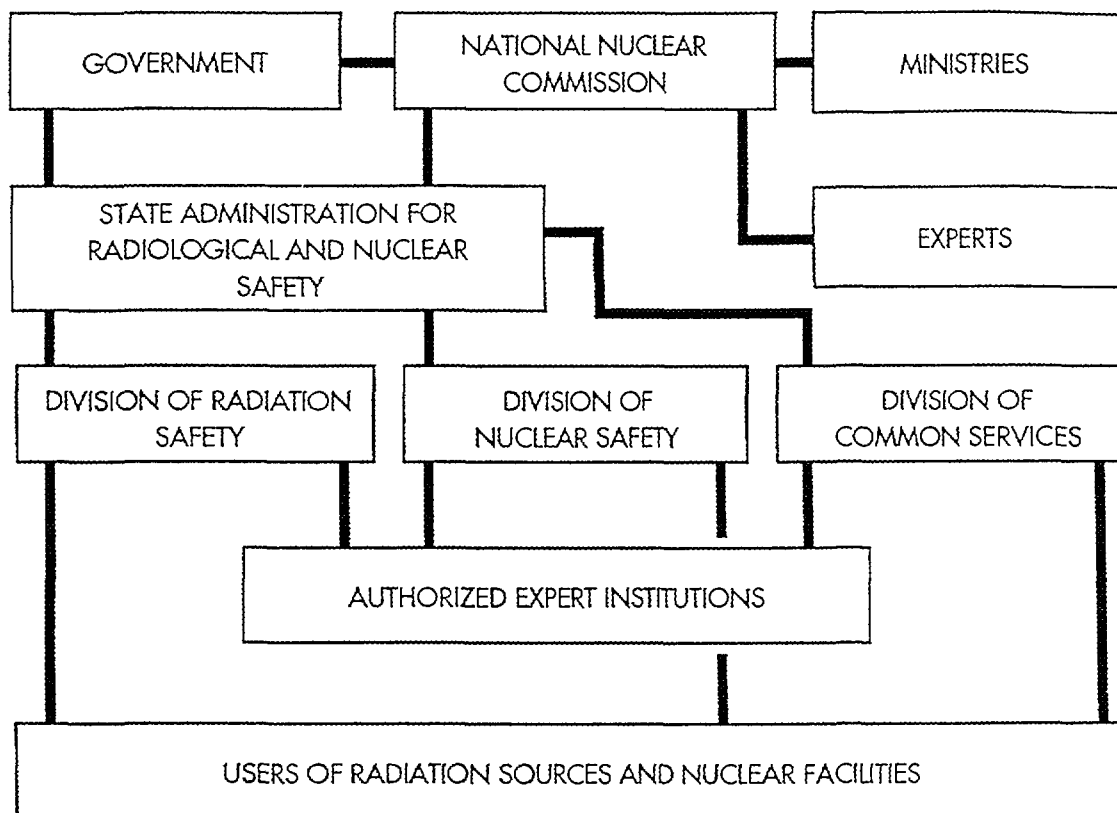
GOVERNMENT

NATIONAL NUCLEAR COMMISSION

MINISTRIES

STATE ADMINISTRATION FOR RADIOLOGICAL AND NUCLEAR SAFETY

EXPERTS

DIVISION OF RADIATION SAFETY

DIVISION OF NUCLEAR SAFETY

DIVISION OF COMMON SERVICES

AUTHORIZED EXPERT INSTITUTIONS

USERS OF RADIATION SOURCES AND NUCLEAR FACILITIES